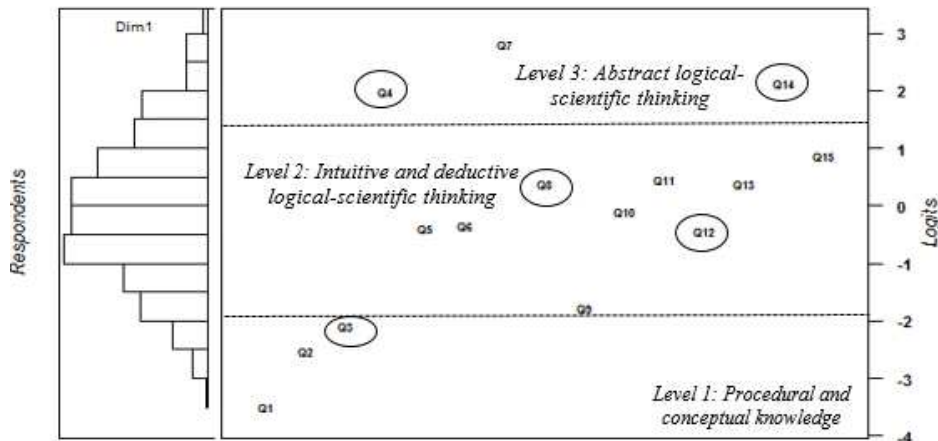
Dim1

Respondents

Q7

Level 3: Abstract logical-scientific thinking

Q4

Q14

Level 2: Intuitive and deductive logical-scientific thinking

Q8

Q11

Q13

Q15

Q10

Q5

Q6

Q12

Q9

Q3

Q2

Level 1: Procedural and conceptual knowledge

Q1

3

2

1

0

-1

-2

-3

-4

Logits